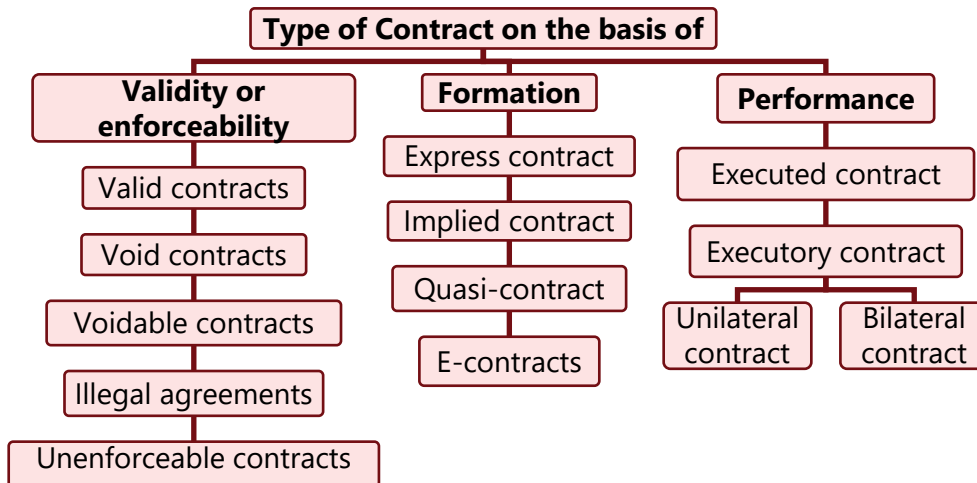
Type of Contract on the basis of

Validity or enforceability

Valid contracts

Void contracts

Voidable contracts

Illegal agreements

Unenforceable contracts

Formation

Express contract

Implied contract

Quasi-contract

E-contracts

Performance

Executed contract

Executory contract

Unilateral contract

Bilateral contract